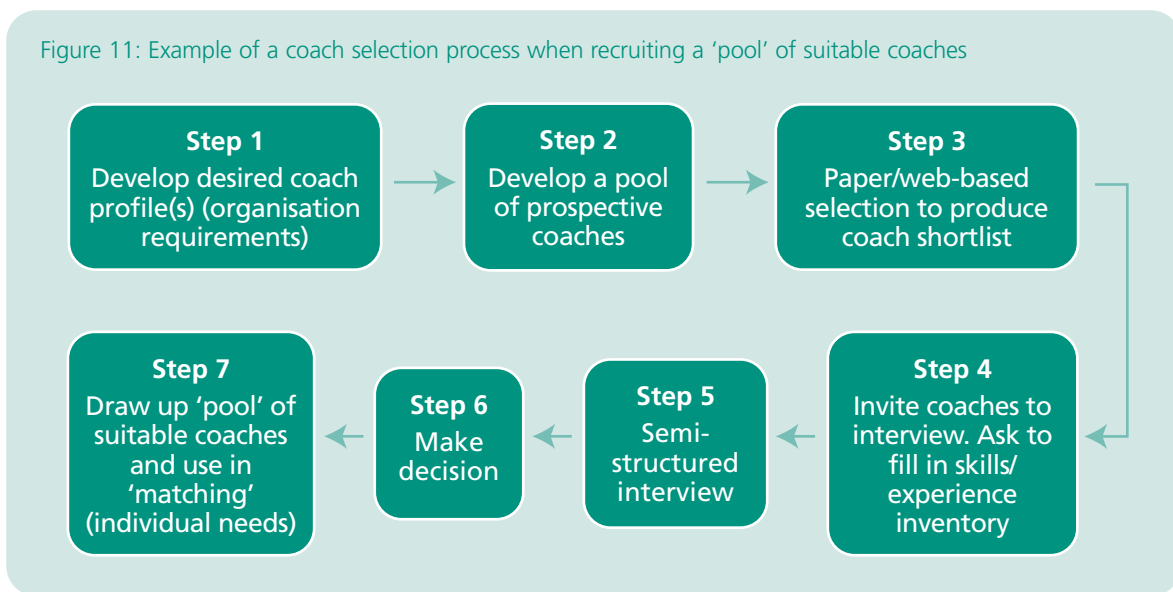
Figure 11: Example of a coach selection process when recruiting a 'pool' of suitable coaches

Step 1
Develop desired coach profile(s) (organisation requirements)

Step 2
Develop a pool of prospective coaches

Step 3
Paper/web-based selection to produce coach shortlist

Step 4
Invite coaches to interview. Ask to fill in skills/ experience inventory

Step 5
Semi-structured interview

Step 6
Make decision

Step 7
Draw up 'pool' of suitable coaches and use in 'matching' (individual needs)